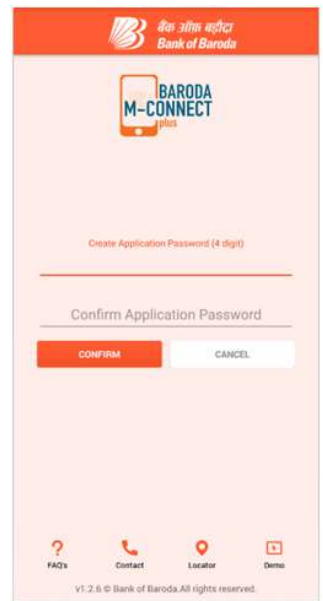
बैंक ऑफ़ बड़ौदा
Bank of Baroda

BARODA
M-CONNECT
plus

Create Application Password (4 digit)

Confirm Application Password

CONFIRM
CANCEL

FAQ's
Contact
Locator
Demo

v1.2.6 © Bank of Baroda.All rights reserved.